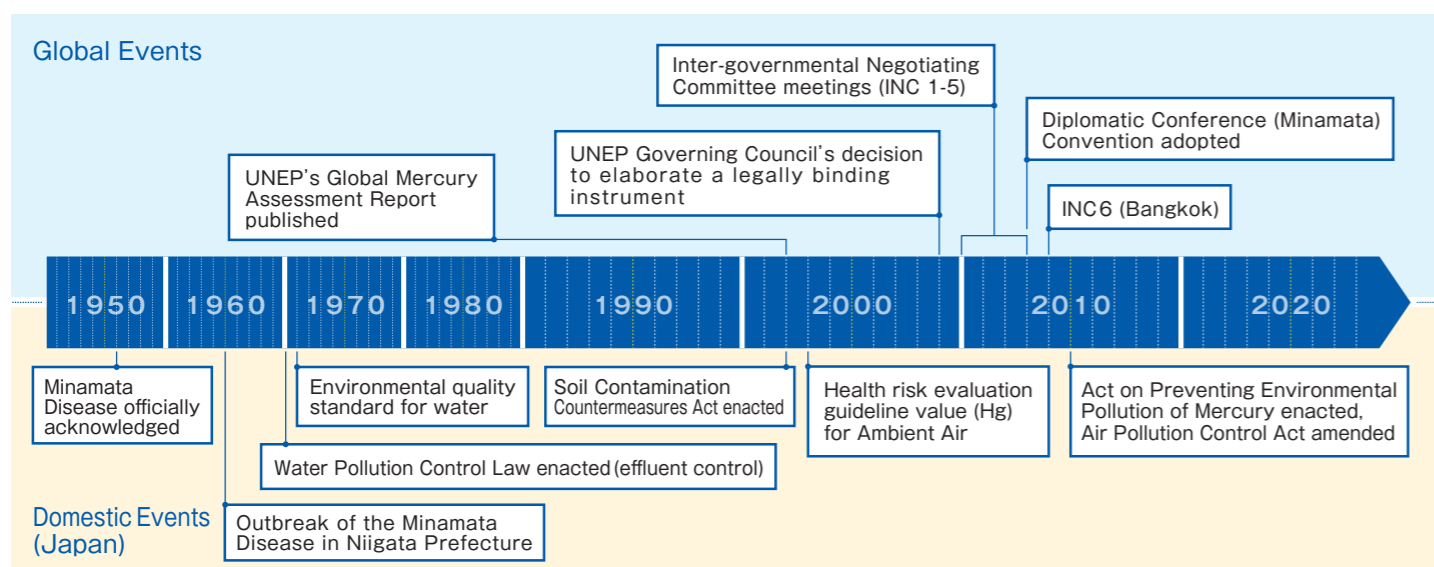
Global Events

Inter-governmental Negotiating Committee meetings (INC 1-5)

Diplomatic Conference (Minamata) Convention adopted

UNEP Governing Council's decision to elaborate a legally binding instrument

UNEP's Global Mercury Assessment Report published

INC6 (Bangkok)

1950 1960 1970 1980 1990 2000 2010 2020

Minamata Disease officially acknowledged

Environmental quality standard for water

Soil Contamination Countermeasures Act enacted

Health risk evaluation guideline value (Hg) for Ambient Air

Act on Preventing Environmental Pollution of Mercury enacted, Air Pollution Control Act amended

Water Pollution Control Law enacted (effluent control)

Domestic Events (Japan)

Outbreak of the Minamata Disease in Niigata Prefecture